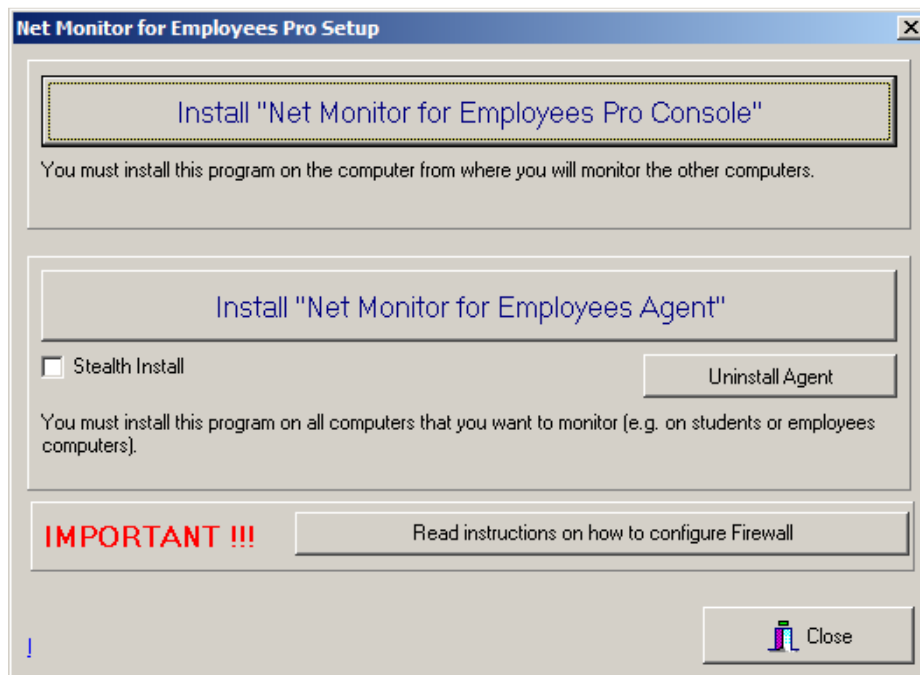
Net Monitor for Employees Pro Setup

X

Install "Net Monitor for Employees Pro Console"

You must install this program on the computer from where you will monitor the other computers.

Install "Net Monitor for Employees Agent"

Stealth Install

Uninstall Agent

You must install this program on all computers that you want to monitor (e.g. on students or employees computers).

IMPORTANT !!!

Read instructions on how to configure Firewall

!

Close